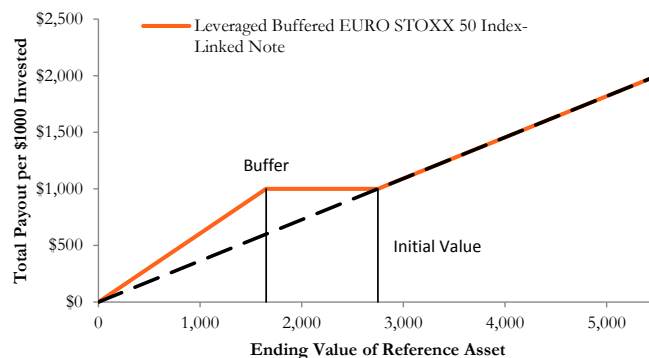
Leveraged Buffered EURO STOXX 50 Index-Linked Note

$2,500
$2,000
$1,500
$1,000
$500
$0

Total Payout per $1000 Invested

Buffer

Initial Value

0
1,000
2,000
3,000
4,000
5,000

Ending Value of Reference Asset